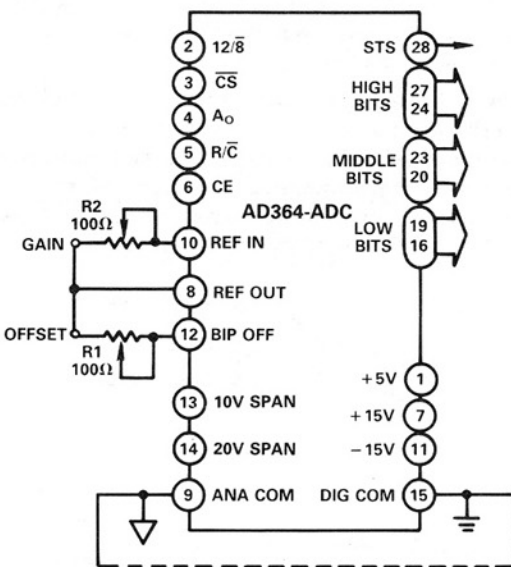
2 $12/\overline{8}$
3 $\overline{CS}$
4 $A_O$
5 $R/\overline{C}$
6 CE
R2 100Ω
GAIN
10 REF IN
8 REF OUT
OFFSET
12 BIP OFF
R1 100Ω
13 10V SPAN
14 20V SPAN
9 ANA COM

AD364-ADC

STS 28
HIGH BITS 27 24
MIDDLE BITS 23 20
LOW BITS 19 16
+5V 1
+15V 7
−15V 11
DIG COM 15